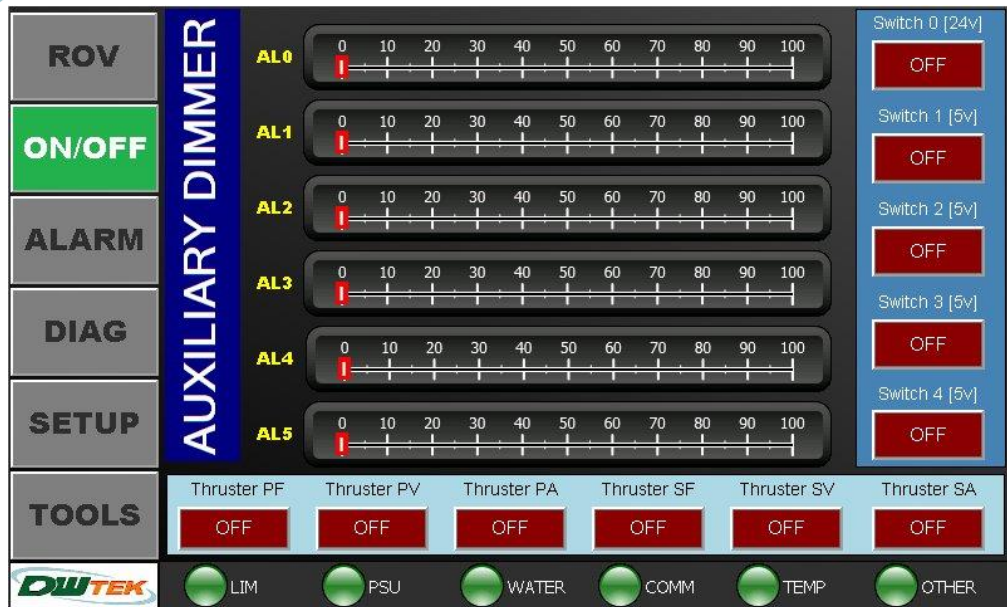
ROV
ON/OFF
ALARM
DIAG
SETUP
TOOLS
DWTEK

AUXILIARY DIMMER

AL0 0 10 20 30 40 50 60 70 80 90 100
AL1 0 10 20 30 40 50 60 70 80 90 100
AL2 0 10 20 30 40 50 60 70 80 90 100
AL3 0 10 20 30 40 50 60 70 80 90 100
AL4 0 10 20 30 40 50 60 70 80 90 100
AL5 0 10 20 30 40 50 60 70 80 90 100

Switch 0 [24v]
OFF
Switch 1 [5v]
OFF
Switch 2 [5v]
OFF
Switch 3 [5v]
OFF
Switch 4 [5v]
OFF

Thruster PF
OFF
Thruster PV
OFF
Thruster PA
OFF
Thruster SF
OFF
Thruster SV
OFF
Thruster SA
OFF

LIM
PSU
WATER
COMM
TEMP
OTHER